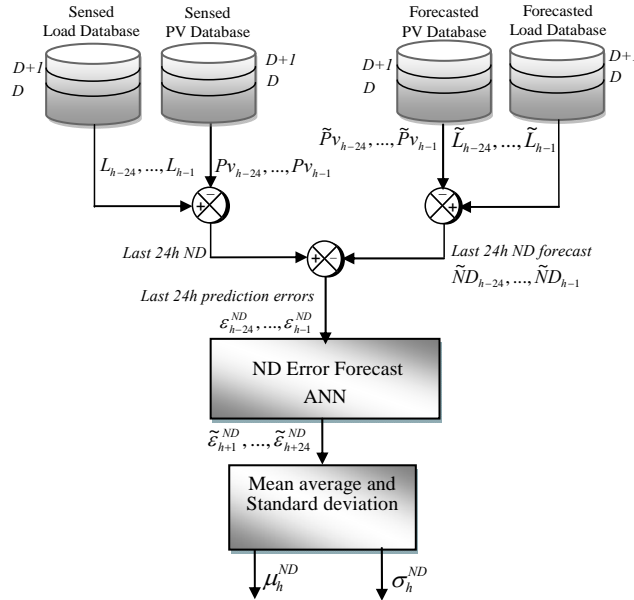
Sensed Load Database

Sensed PV Database

Forecasted PV Database

Forecasted Load Database

D+1
D

D+1
D

D+1
D

D+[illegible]
D

$L_{h-24},...,L_{h-1}$

$Pv_{h-24},...,Pv_{h-1}$

$\tilde{P}v_{h-24},...,\tilde{P}v_{h-1}$

$\tilde{L}_{h-24},...,\tilde{L}_{h-1}$

-
+

-
+

Last 24h ND

+
-

Last 24h ND forecast

$\tilde{N}D_{h-24},...,\tilde{N}D_{h-1}$

Last 24h prediction errors

$\varepsilon^{ND}_{h-24},...,\varepsilon^{ND}_{h-1}$

ND Error Forecast
ANN

$\tilde{\varepsilon}^{ND}_{h+1},...,\tilde{\varepsilon}^{ND}_{h+24}$

Mean average and Standard deviation

$\mu^{ND}_{h}$

$\sigma^{ND}_{h}$